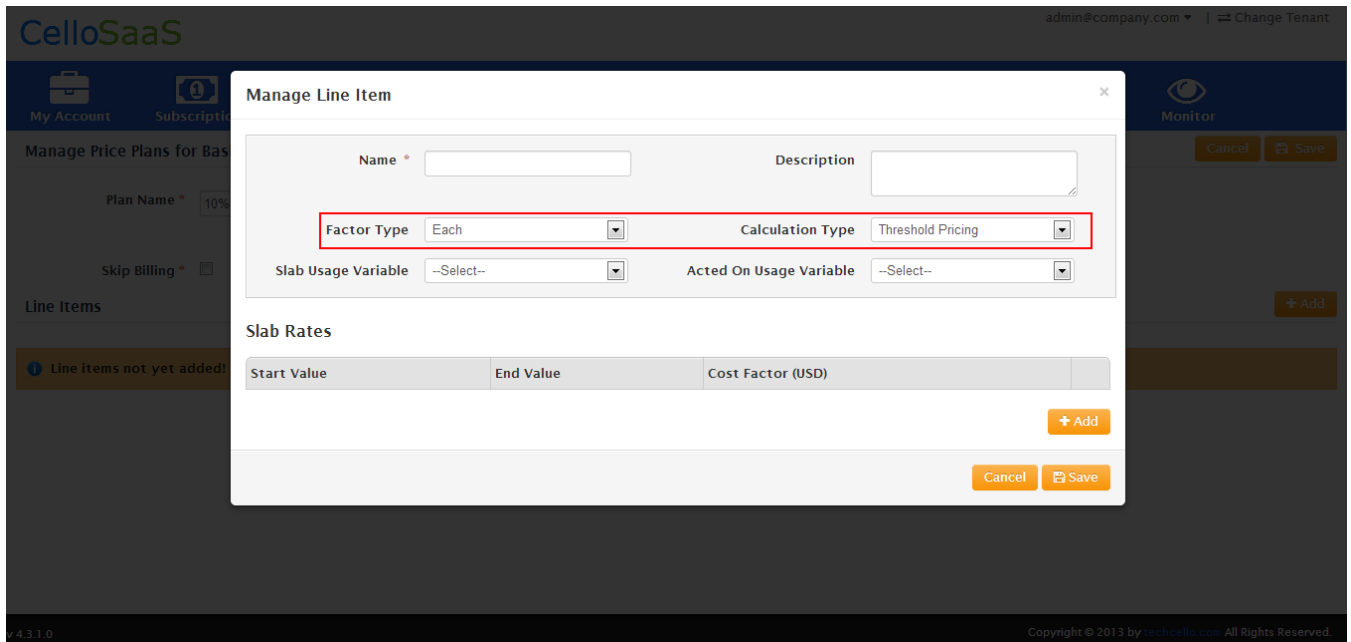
CelloSaaS

admin@company.com ▾ | ⇄ Change Tenant

My Account Subscriptio

Monitor

Manage Price Plans for Bas

Cancel Save

Plan Name * 10%

Skip Billing *

Line Items

+ Add

Line items not yet added!

Manage Line Item

×

Name *

Description

Factor Type Each

Calculation Type Threshold Pricing

Slab Usage Variable --Select--

Acted On Usage Variable --Select--

Slab Rates

| Start Value | End Value | Cost Factor (USD) | |
|---|---|---|---|

+ Add

Cancel Save

v 4.3.1.0

Copyright © 2013 by techcello.com All Rights Reserved.